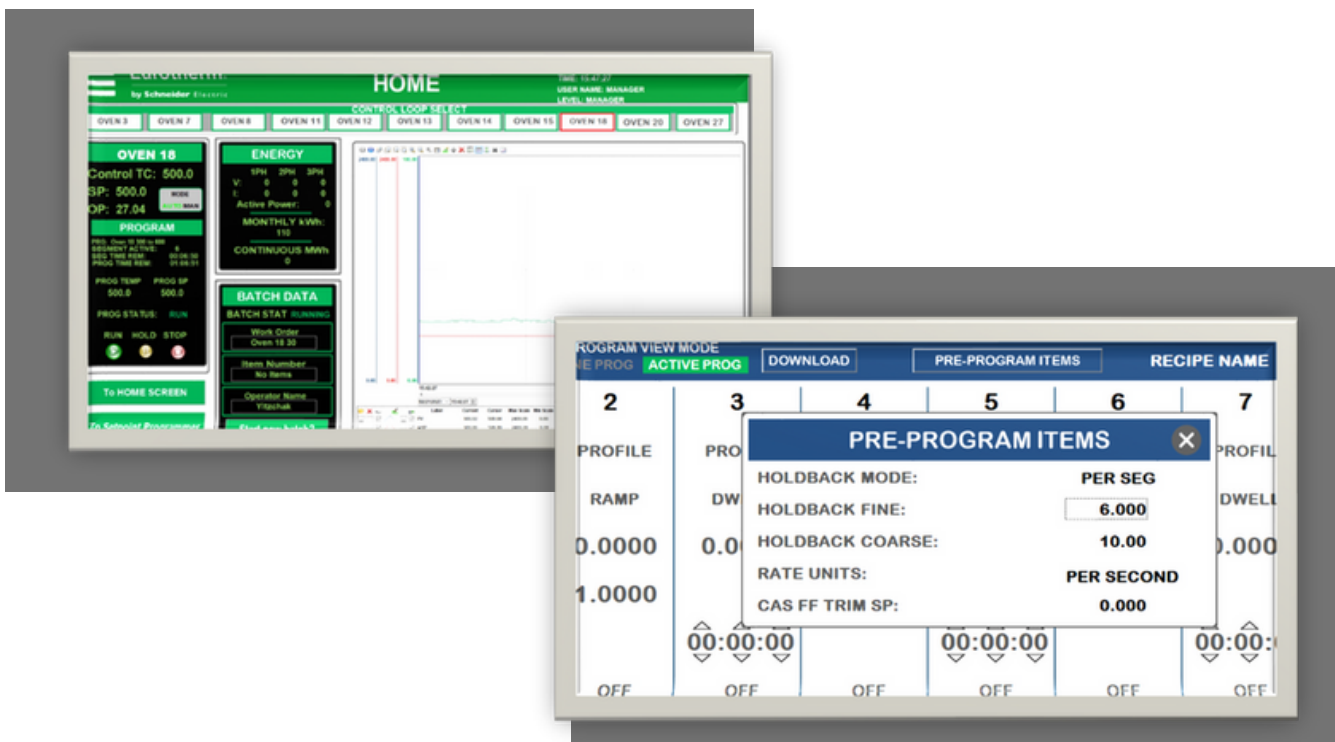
Eurotherm
by Schneider Electric

HOME

TIME: 15:47:27
USER NAME: MANAGER
LEVEL: MANAGER

CONTROL LOOP SELECT

OVEN 3 OVEN 7 OVEN 8 OVEN 11 OVEN 12 OVEN 13 OVEN 14 OVEN 15 OVEN 18 OVEN 20 OVEN 27

OVEN 18
Control TC: 500.0
SP: 500.0
OP: 27.04
MODE
AUTO MAN

PROGRAM
PROG: Oven 18 500 to 600
SEGMENT ACTIVE: 4
SEG TIME REM: 00:08:30
PROG TIME REM: 01:08:51

PROG TEMP 500.0
PROG SP 500.0

PROG STATUS: RUN

RUN HOLD STOP

To HOME SCREEN

To Setpoint Programmer

ENERGY
1PH 2PH 3PH
V: 0 0 0
I: 0 0 0
Active Power: 0
MONTHLY kWh: 110
CONTINUOUS MWh 0

BATCH DATA
BATCH STAT RUNNING
Work Order
Oven 18 30
Item Number
No Items
Operator Name
Yitzchak
Start new batch?

PROGRAM VIEW MODE
E PROG ACTIVE PROG DOWNLOAD PRE-PROGRAM ITEMS RECIPE NAME

2 3 4 5 6 7

PROFILE PRO PROFIL

RAMP DW DWELL

0.0000 0.0 0.000

1.0000

PRE-PROGRAM ITEMS
HOLDBACK MODE: PER SEG
HOLDBACK FINE: 6.000
HOLDBACK COARSE: 10.00
RATE UNITS: PER SECOND
CAS FF TRIM SP: 0.000

00:00:00 00:00:00 00:00:

OFF OFF OFF OFF OFF OFF